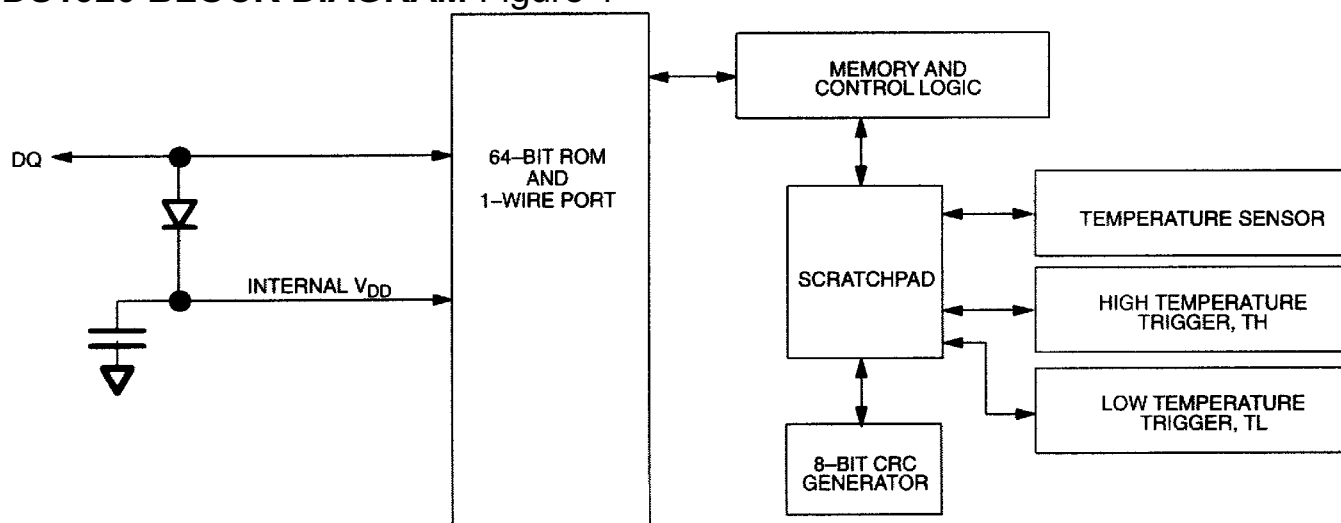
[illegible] BLOCK DIAGRAM Figure 1

DQ

INTERNAL $V_{DD}$

64–BIT ROM AND 1–WIRE PORT

MEMORY AND CONTROL LOGIC

SCRATCHPAD

TEMPERATURE SENSOR

HIGH TEMPERATURE TRIGGER, TH

LOW TEMPERATURE TRIGGER, TL

8–BIT CRC GENERATOR